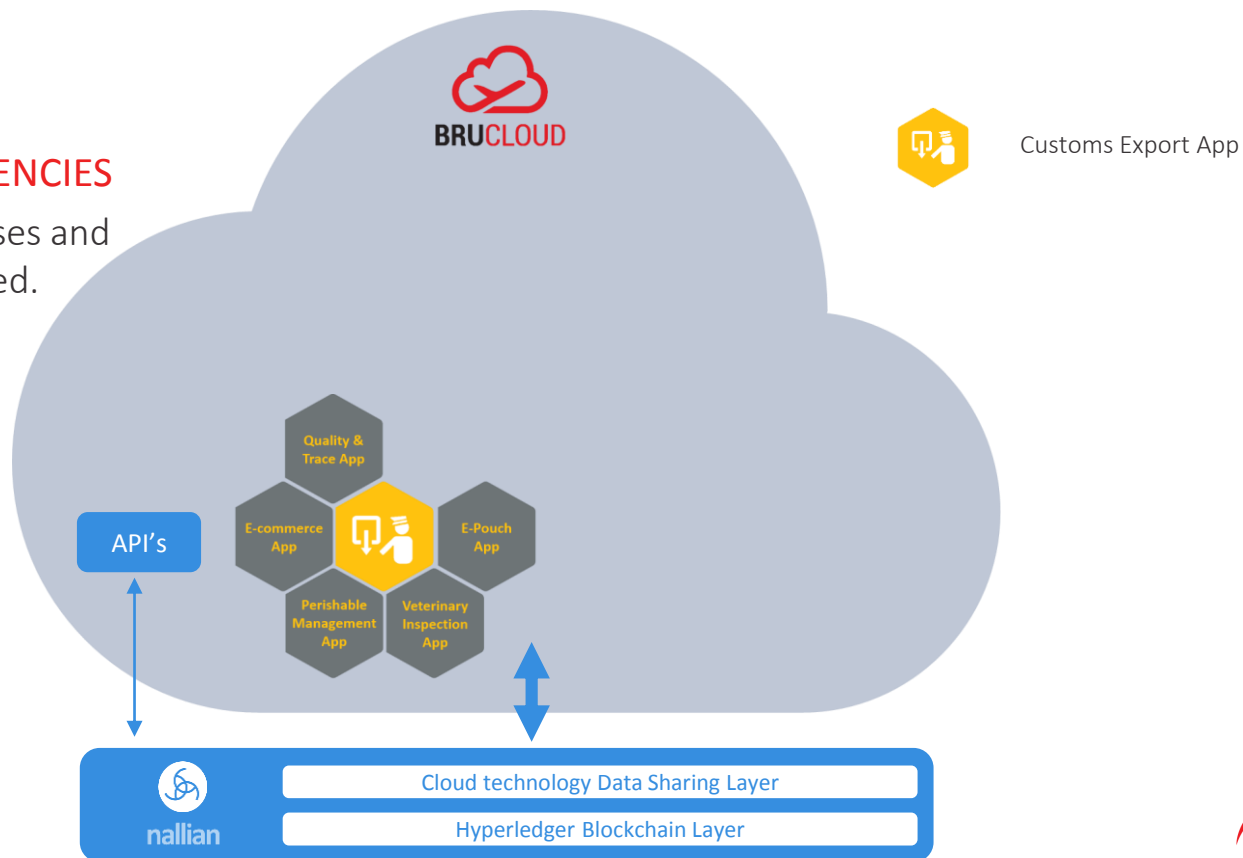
ENCIES

ses and
ed.

BRUCLOUD

Customs Export App

Quality & Trace App

E-commerce App

E-Pouch App

Perishable Management App

Veterinary Inspection App

API's

nallian

Cloud technology Data Sharing Layer

Hyperledger Blockchain Layer